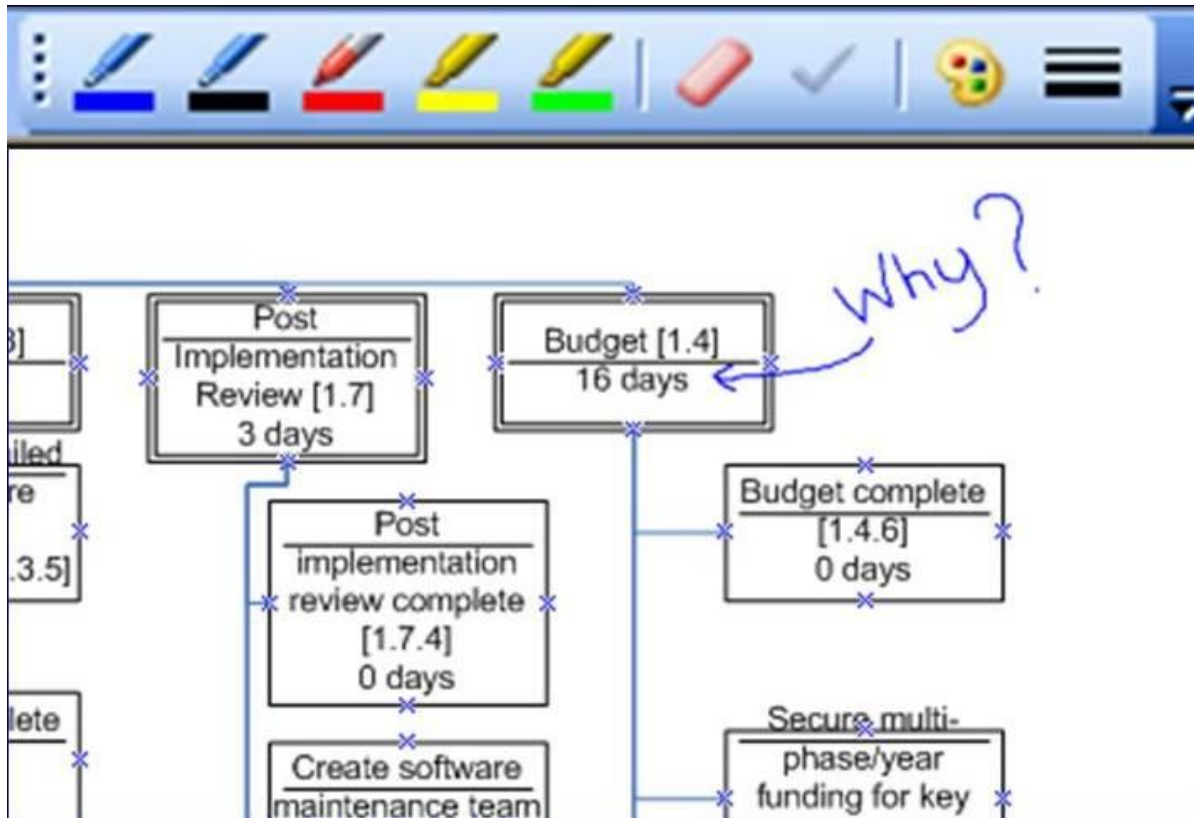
Why?

3]

iled
re
.3.5]

lete

Post Implementation Review [1.7]
3 days

Budget [1.4]
16 days

Post implementation review complete [1.7.4]
0 days

Budget complete [1.4.6]
0 days

Create software maintenance team

Secure multi-phase/year funding for key